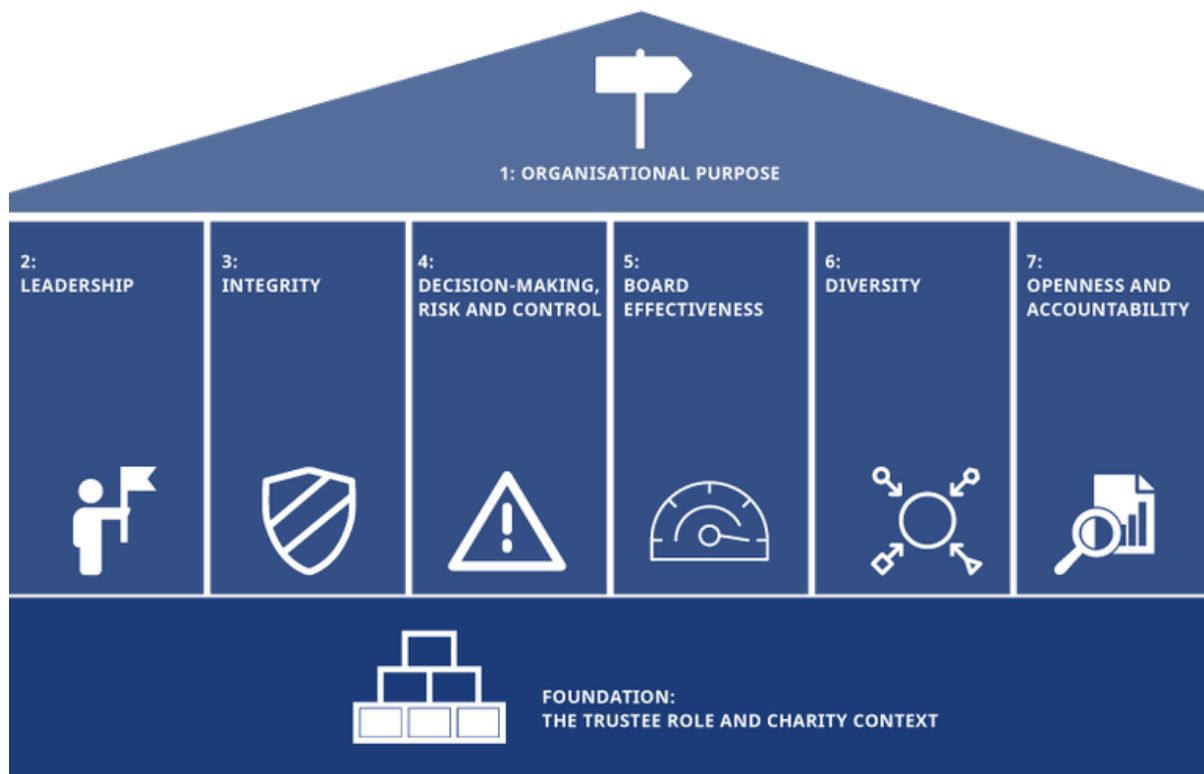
1: ORGANISATIONAL PURPOSE

2: LEADERSHIP

3: INTEGRITY

4: DECISION-MAKING, RISK AND CONTROL

5: BOARD EFFECTIVENESS

6: DIVERSITY

7: OPENNESS AND ACCOUNTABILITY

FOUNDATION: THE TRUSTEE ROLE AND CHARITY CONTEXT